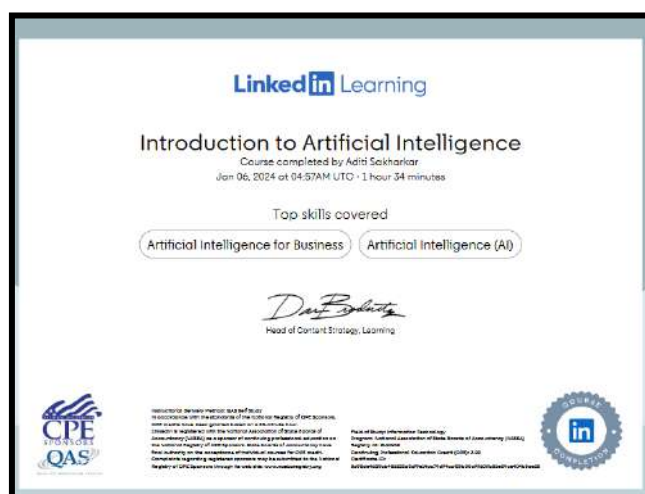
Linked in Learning

Introduction to Artificial Intelligence
Course completed by Aditi Sakharkar
Jan 06, 2024 at 04:57AM UTC · 1 hour 34 minutes

Top skills covered

Artificial Intelligence for Business

Artificial Intelligence (AI)

Head of Content Strategy, Learning

CPE SPONSORS QAS

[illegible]

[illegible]

COURSE in COMPLETION